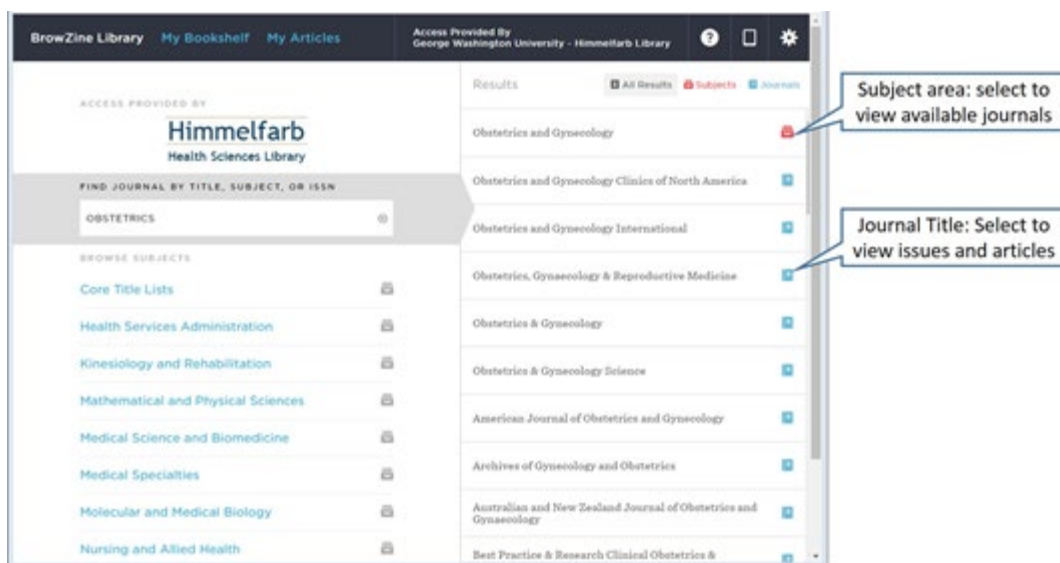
BrowZine Library My Bookshelf My Articles

Access Provided By
George Washington University - Himmelfarb Library

ACCESS PROVIDED BY

Himmelfarb
Health Sciences Library

FIND JOURNAL BY TITLE, SUBJECT, OR ISSN

OBSTETRICS

BROWSE SUBJECTS

Core Title Lists

Health Services Administration

Kinesiology and Rehabilitation

Mathematical and Physical Sciences

Medical Science and Biomedicine

Medical Specialties

Molecular and Medical Biology

Nursing and Allied Health

Results All Results Subjects Journals

Obstetrics and Gynecology

Obstetrics and Gynecology Clinics of North America

Obstetrics and Gynecology International

Obstetrics, Gynaecology & Reproductive Medicine

Obstetrics & Gynecology

Obstetrics & Gynecology Science

American Journal of Obstetrics and Gynecology

Archives of Gynecology and Obstetrics

Australian and New Zealand Journal of Obstetrics and Gynaecology

Best Practice & Research Clinical Obstetrics &

Subject area: select to view available journals

Journal Title: Select to view issues and articles